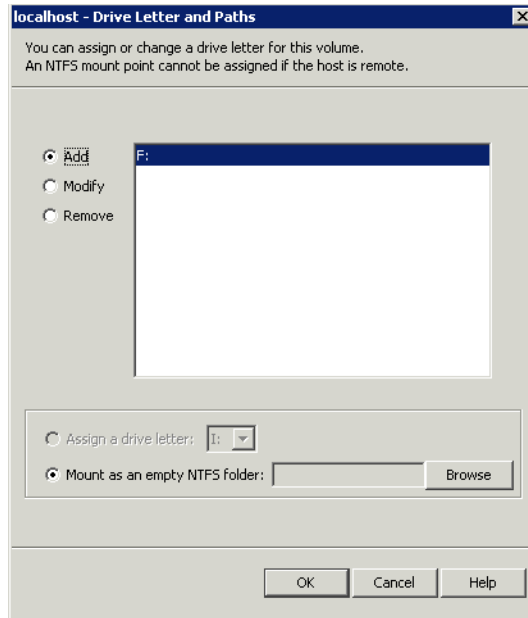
localhost - Drive Letter and Paths

You can assign or change a drive letter for this volume.
An NTFS mount point cannot be assigned if the host is remote.

Add
Modify
Remove

F:

Assign a drive letter: I:
Mount as an empty NTFS folder: Browse

OK Cancel Help